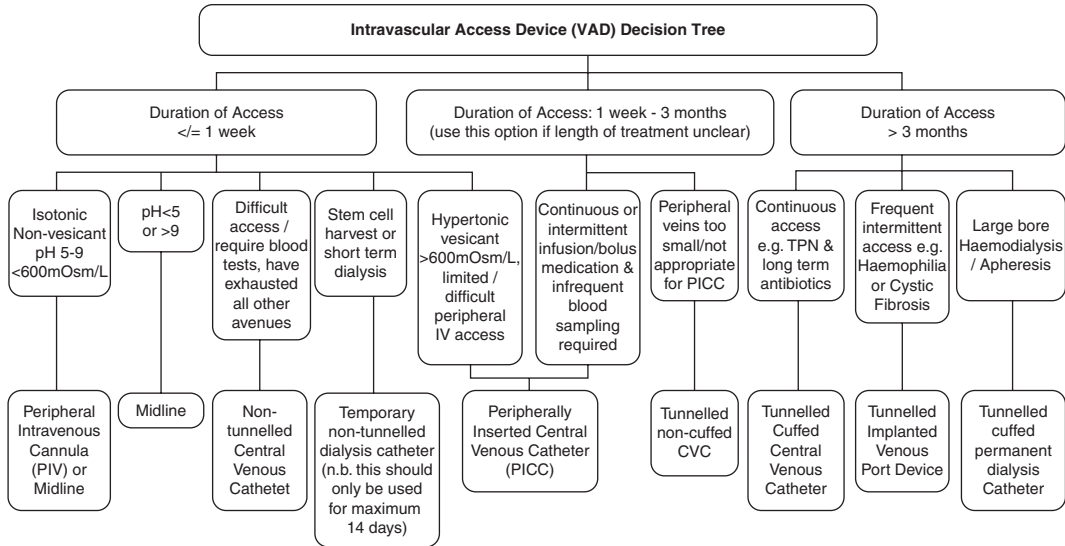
Intravascular Access Device (VAD) Decision Tree

Duration of Access </= 1 week

Duration of Access: 1 week - 3 months (use this option if length of treatment unclear)

Duration of Access > 3 months

Isotonic Non-vesicant pH 5-9 <600mOsm/L

pH<5 or >9

Difficult access / require blood tests, have exhausted all other avenues

Stem cell harvest or short term dialysis

Hypertonic vesicant >600mOsm/L, limited / difficult peripheral IV access

Continuous or intermittent infusion/bolus medication & infrequent blood sampling required

Peripheral veins too small/not appropriate for PICC

Continuous access e.g. TPN & long term antibiotics

Frequent intermittent access e.g. Haemophilia or Cystic Fibrosis

Large bore Haemodialysis / Apheresis

Peripheral Intravenous Cannula (PIV) or Midline

Midline

Non-tunnelled Central Venous Cathetet

Temporary non-tunnelled dialysis catheter (n.b. this should only be used for maximum 14 days)

Peripherally Inserted Central Venous Catheter (PICC)

Tunnelled non-cuffed CVC

Tunnelled Cuffed Central Venous Catheter

Tunnelled Implanted Venous Port Device

Tunnelled cuffed permanent dialysis Catheter